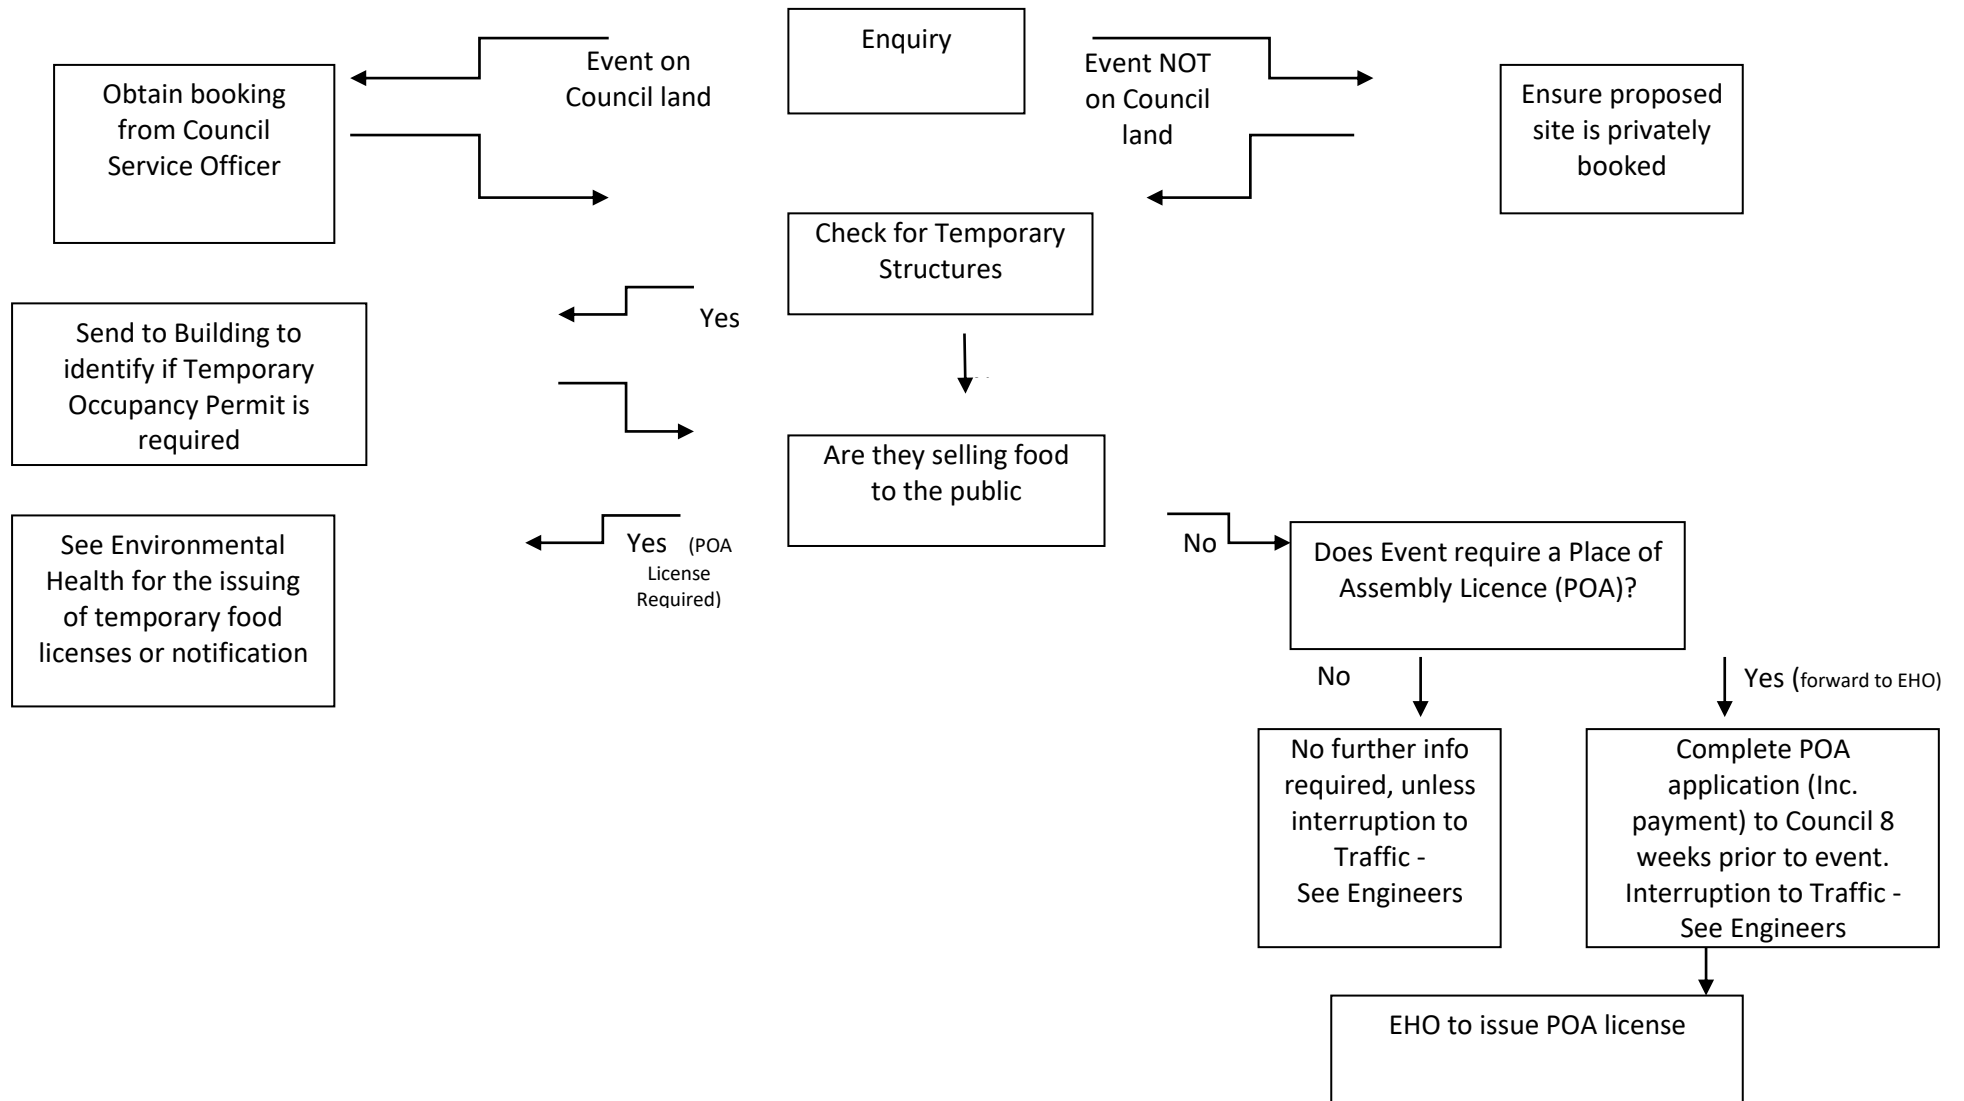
Enquiry

Event on Council land

Obtain booking from Council Service Officer

Event NOT on Council land

Ensure proposed site is privately booked

Check for Temporary Structures

Yes

Send to Building to identify if Temporary Occupancy Permit is required

Are they selling food to the public

Yes (POA License Required)

See Environmental Health for the issuing of temporary food licenses or notification

No

Does Event require a Place of Assembly Licence (POA)?

No

Yes (forward to EHO)

No further info required, unless interruption to Traffic - See Engineers

Complete POA application (Inc. payment) to Council 8 weeks prior to event. Interruption to Traffic - See Engineers

EHO to issue POA license